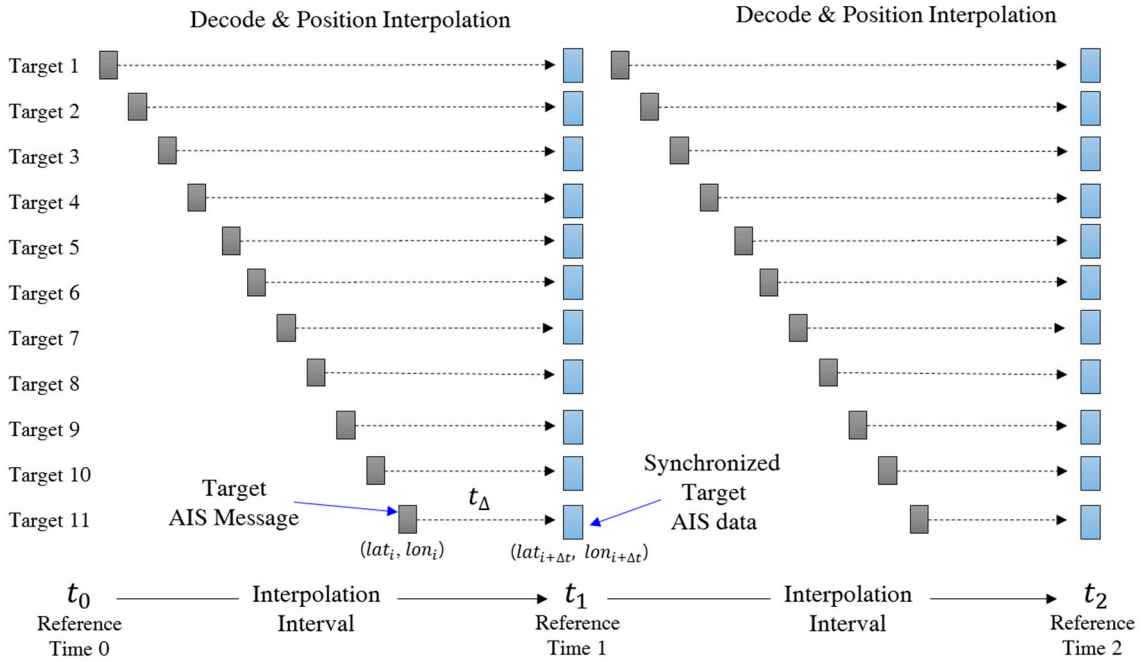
Decode & Position Interpolation

Decode & Position Interpolation

Target 1
Target 2
Target 3
Target 4
Target 5
Target 6
Target 7
Target 8
Target 9
Target 10
Target 11

Target AIS Message

$t_\Delta$

Synchronized Target AIS data

$(lat_i, lon_i)$

$(lat_{i+\Delta t}, lon_{i+\Delta t})$

$t_0$
Reference Time 0

Interpolation Interval

$t_1$
Reference Time 1

Interpolation Interval

$t_2$
Reference Time 2